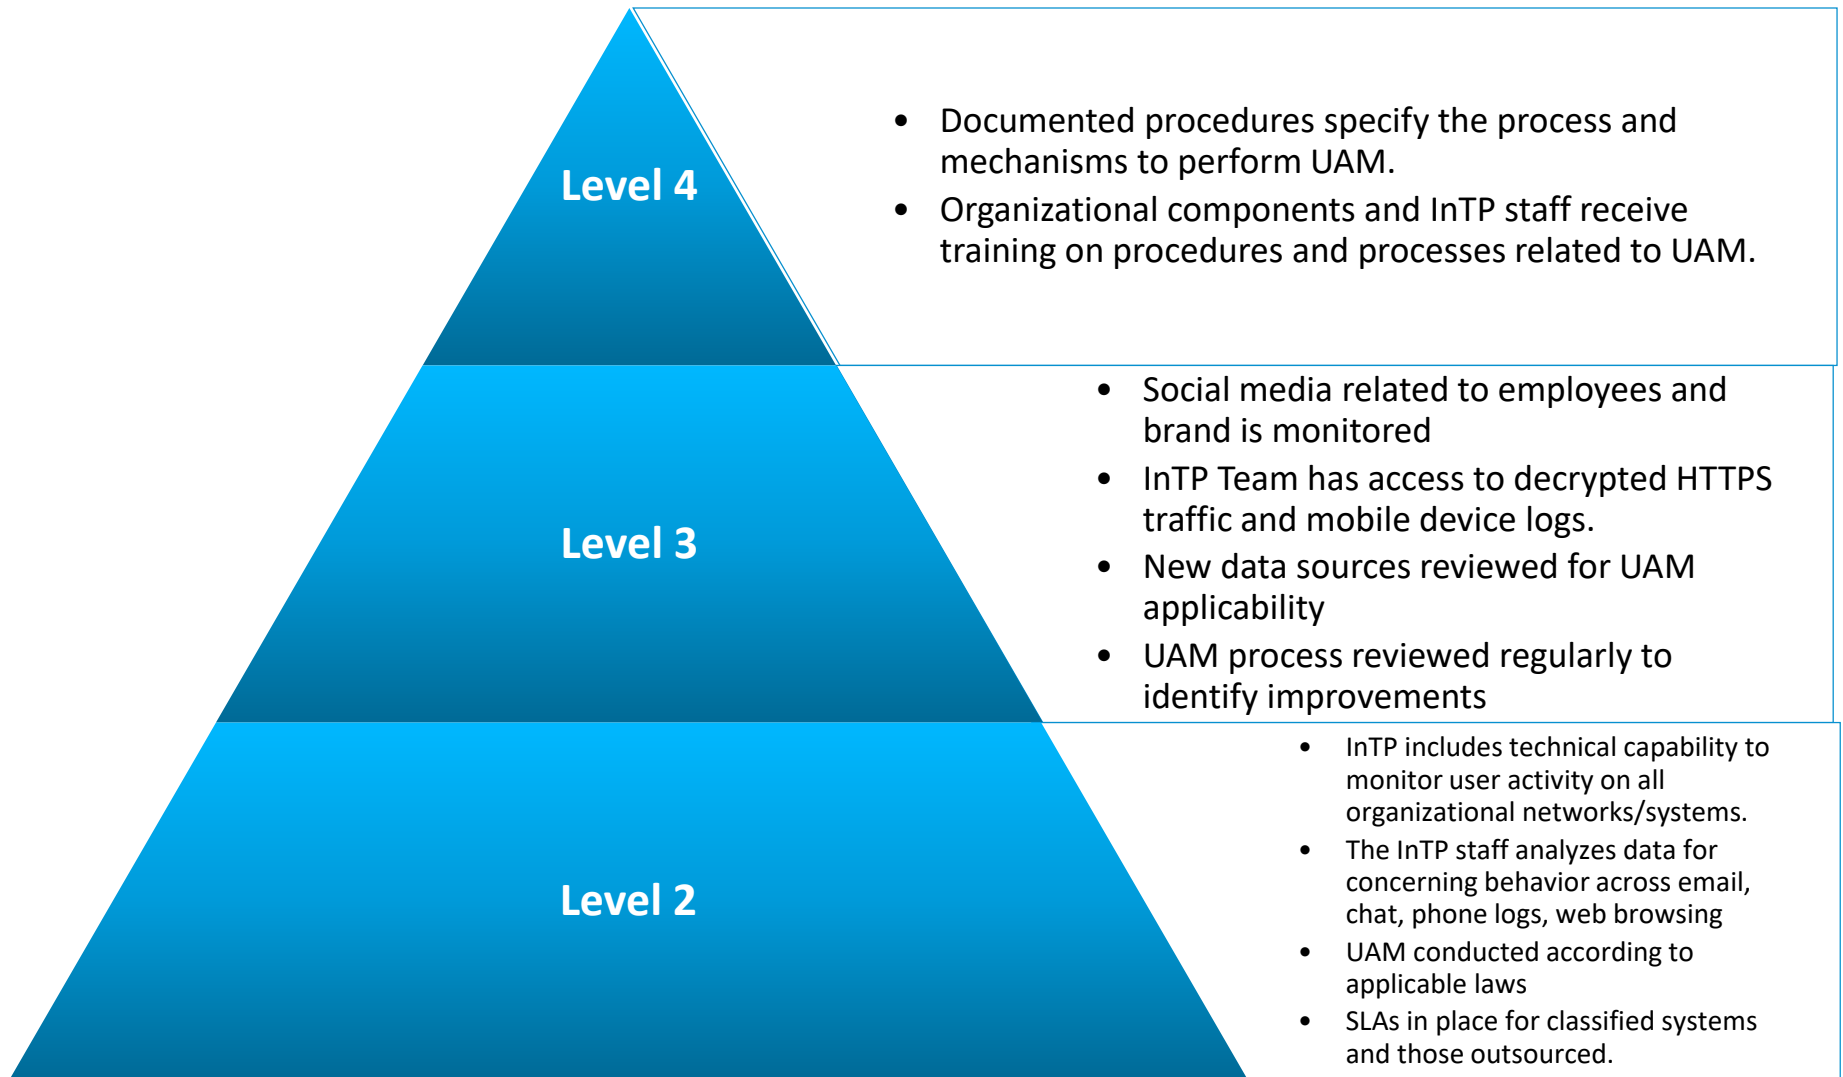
Level 4

- Documented procedures specify the process and mechanisms to perform UAM.
- Organizational components and InTP staff receive training on procedures and processes related to UAM.

Level 3

- Social media related to employees and brand is monitored
- InTP Team has access to decrypted HTTPS traffic and mobile device logs.
- New data sources reviewed for UAM applicability
- UAM process reviewed regularly to identify improvements

Level 2

- InTP includes technical capability to monitor user activity on all organizational networks/systems.
- The InTP staff analyzes data for concerning behavior across email, chat, phone logs, web browsing
- UAM conducted according to applicable laws
- SLAs in place for classified systems and those outsourced.